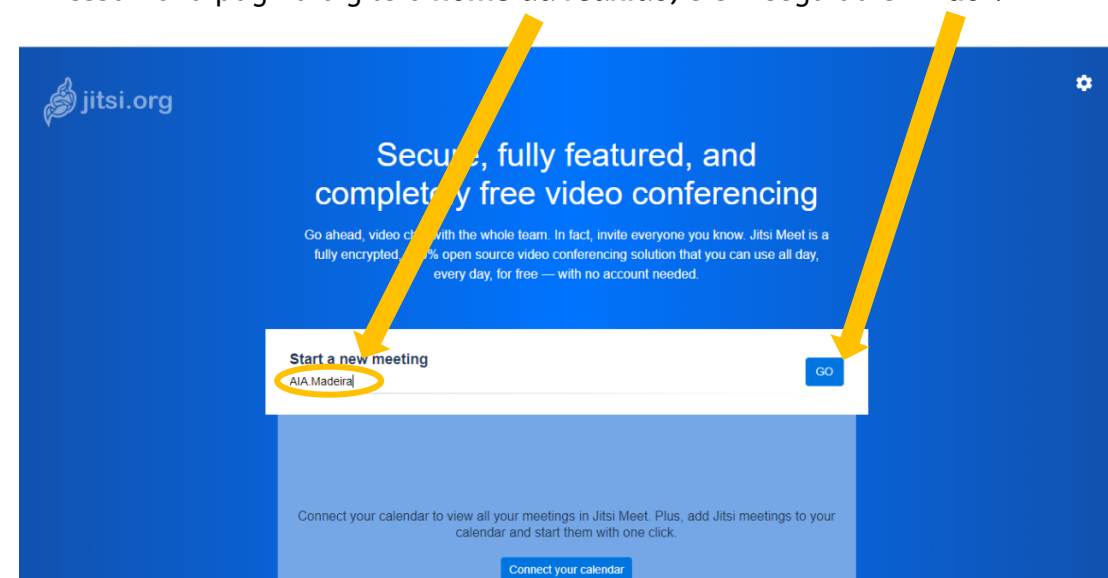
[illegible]

jitsi.org

Secu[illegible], fully featured, and complet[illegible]y free video conferencing

Go ahead, video c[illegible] with the whole team. In fact, invite everyone you know. Jitsi Meet is a fully encrypted, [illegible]% open source video conferencing solution that you can use all day, every day, for free — with no account needed.

Start a new meeting

AIA.Madeira

GO

Connect your calendar to view all your meetings in Jitsi Meet. Plus, add Jitsi meetings to your calendar and start them with one click.

Connect your calendar